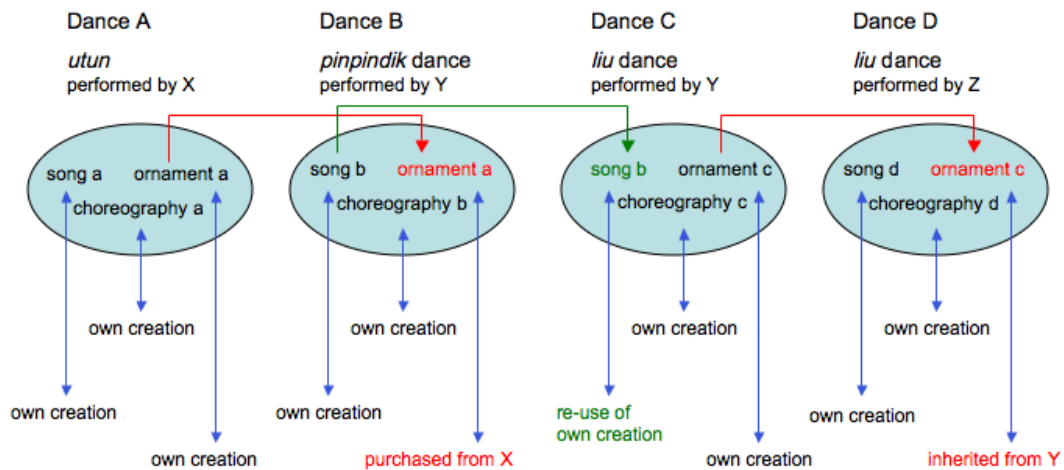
Dance A
*utun*
performed by X

Dance B
*pinpindik* dance
performed by Y

Dance C
*liu* dance
performed by Y

Dance D
*liu* dance
performed by Z

song a
ornament a
choreography a

song b
ornament a
choreography b

song b
ornament c
choreography c

song d
ornament c
choreography d

own creation
own creation
own creation

own creation
own creation
purchased from X

own creation
re-use of own creation
own creation

own creation
own creation
inherited from Y